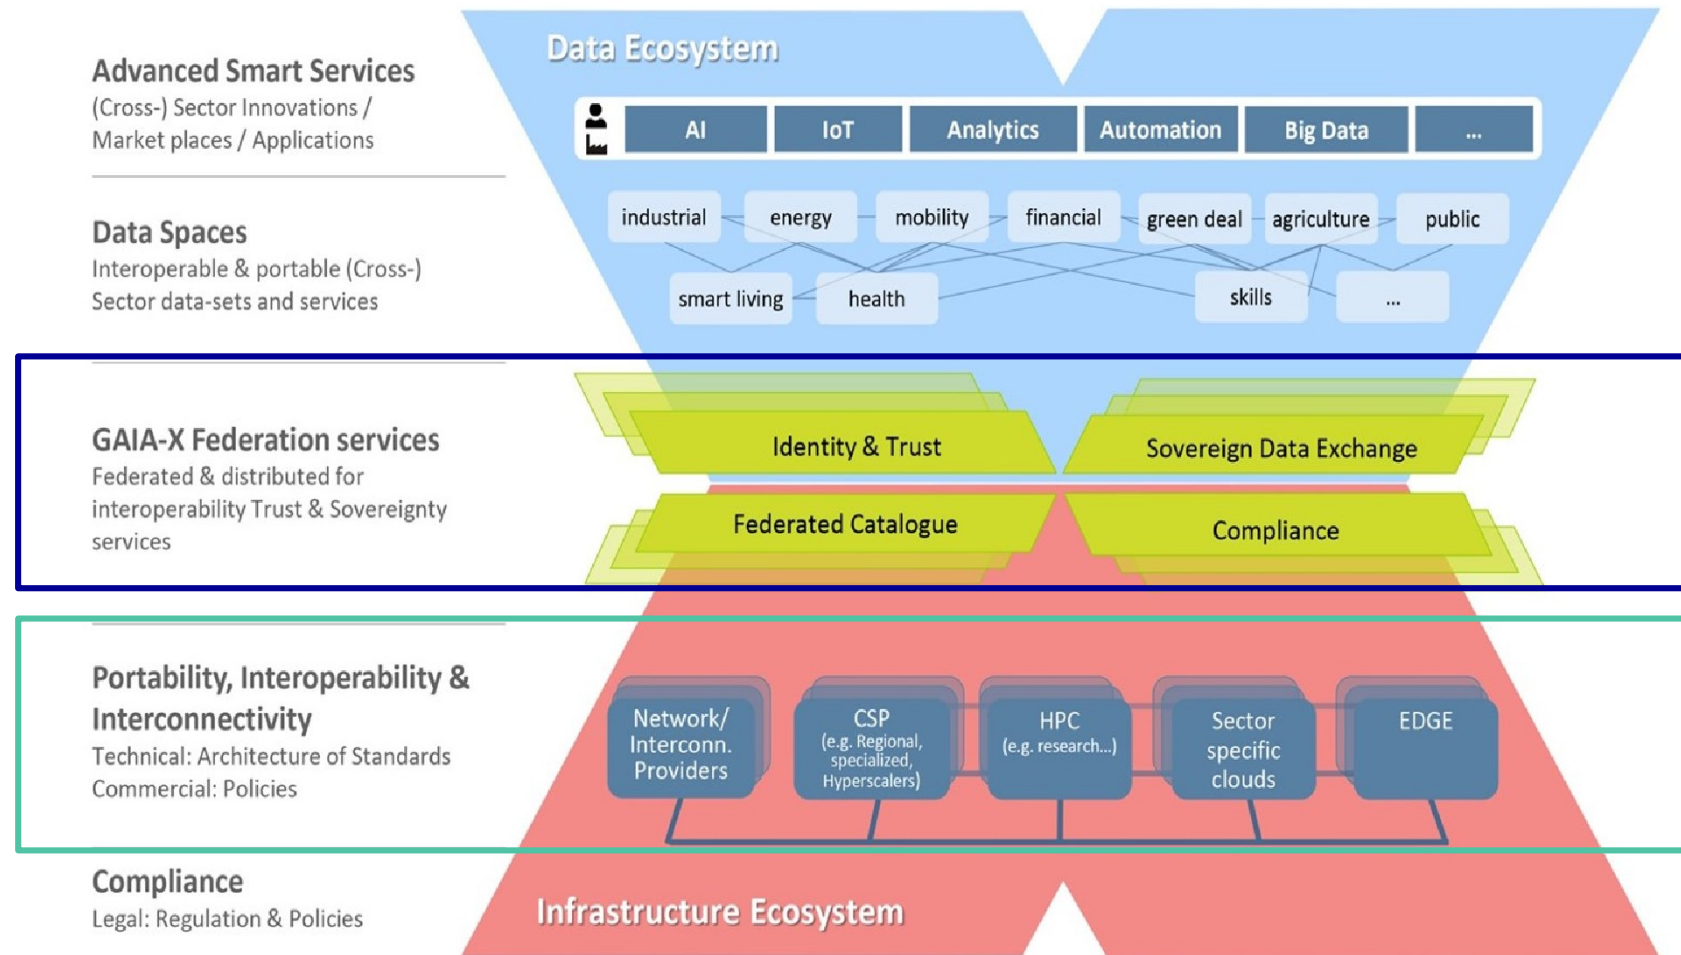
Advanced Smart Services
(Cross-) Sector Innovations / Market places / Applications

Data Spaces
Interoperable & portable (Cross-) Sector data-sets and services

GAIA-X Federation services
Federated & distributed for interoperability Trust & Sovereignty services

Portability, Interoperability & Interconnectivity
Technical: Architecture of Standards
Commercial: Policies

Compliance
Legal: Regulation & Policies

Data Ecosystem

AI | IoT | Analytics | Automation | Big Data | ...

industrial
energy
mobility
financial
green deal
agriculture
public
smart living
health
skills
...

Identity & Trust
Sovereign Data Exchange
Federated Catalogue
Compliance

Network/ Interconn. Providers
CSP (e.g. Regional, specialized, Hyperscalers)
HPC (e.g. research...)
Sector specific clouds
EDGE

Infrastructure Ecosystem